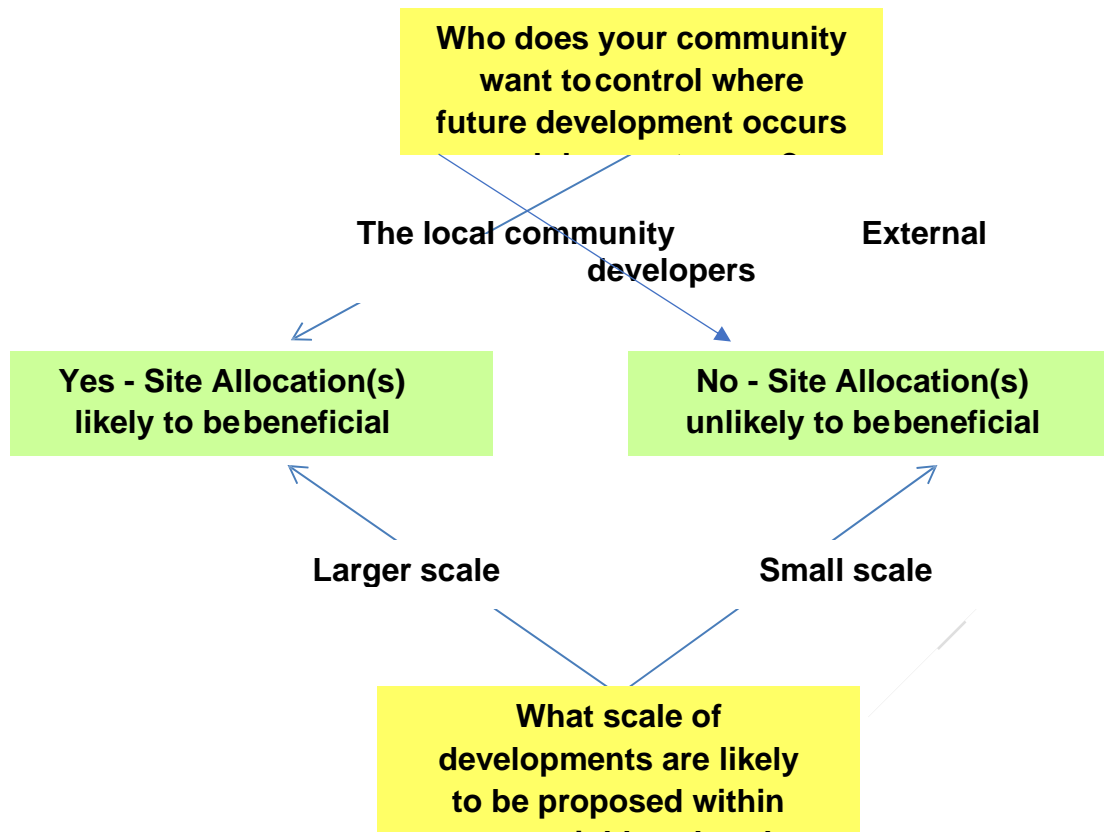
Who does your community want to control where future development occurs
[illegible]

The local community

External developers

Yes - Site Allocation(s) likely to be beneficial

No - Site Allocation(s) unlikely to be beneficial

Larger scale

Small scale

What scale of developments are likely to be proposed within
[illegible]